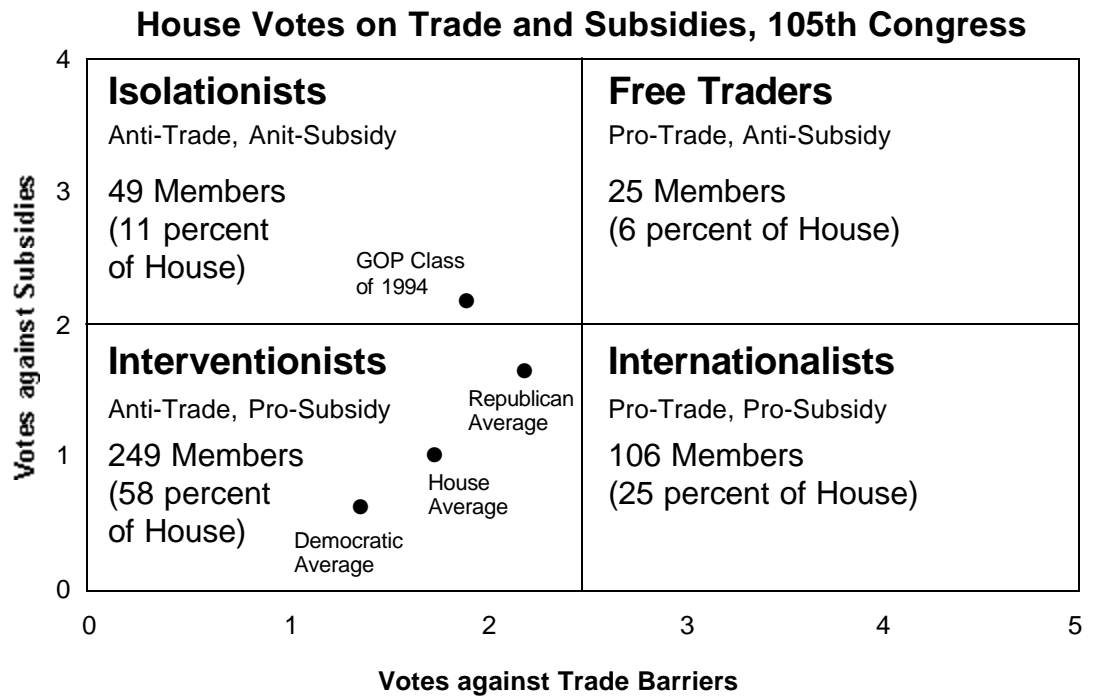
House Votes on Trade and Subsidies, 105th Congress

Votes against Subsidies

4
3
2
1
0

Isolationists
Anti-Trade, Anit-Subsidy
49 Members (11 percent of House)

GOP Class of 1994

Free Traders
Pro-Trade, Anti-Subsidy
25 Members (6 percent of House)

Interventionists
Anti-Trade, Pro-Subsidy
249 Members (58 percent of House)

Republican Average

House Average

Democratic Average

Internationalists
Pro-Trade, Pro-Subsidy
106 Members (25 percent of House)

0 1 2 3 4 5

Votes against Trade Barriers